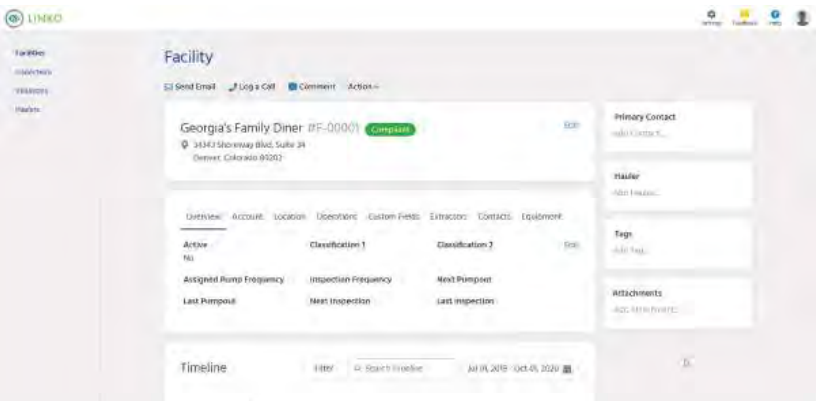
LINKO

Settings Feedback Help

Facilities
Inspections
Violations
Haulers

Facility

Send Email Log a Call Comment Action

Georgia's Family Diner #F-00001 Compliant
Edit
34343 Shoreway Blvd, Suite 34
Denver, Colorado 80202

Overview Account Location Operations Custom Fields Extractors Contacts Equipment

Edit

| Active | Classification 1 | Classification 2 |
|---|---|---|
| No | | |
| Assigned Pump Frequency | Inspection Frequency | Next Pumpout |
| Last Pumpout | Next Inspection | Last Inspection |

Timeline
Filter
Search Timeline
Jul 01, 2019 - Oct 01, 2020

Primary Contact
Add Contact...

Hauler
Add Hauler...

Tags
Add Tag...

Attachments
Add Attachments...